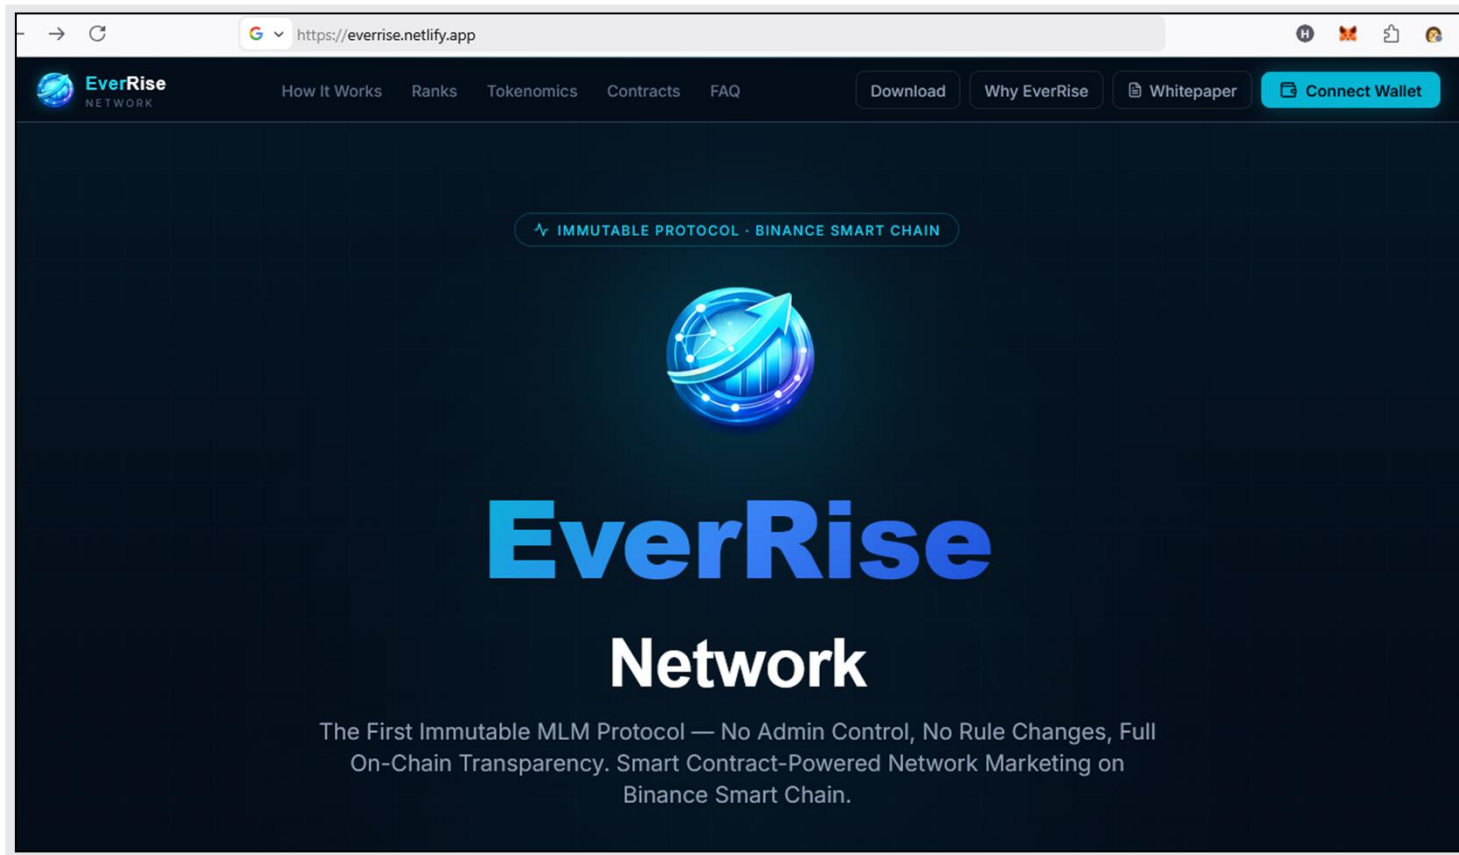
https://everrise.netlify.app

EverRise
NETWORK

How It Works Ranks Tokenomics Contracts FAQ

Download Why EverRise Whitepaper Connect Wallet

IMMUTABLE PROTOCOL · BINANCE SMART CHAIN

EverRise

Network

The First Immutable MLM Protocol — No Admin Control, No Rule Changes, Full On-Chain Transparency. Smart Contract-Powered Network Marketing on Binance Smart Chain.